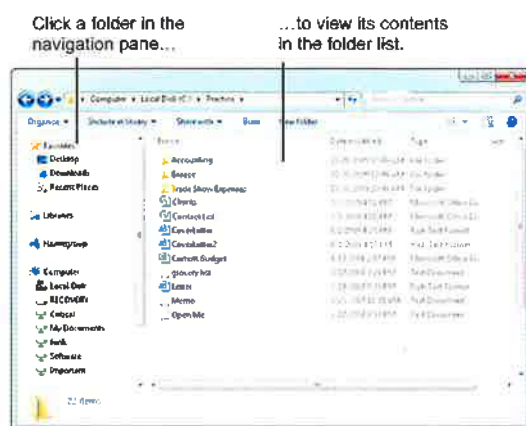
Click a folder in the navigation pane…

…to view its contents in the folder list.

Computer ▸ Local Disk (C:) ▸ Practice ▸

Organize ▾ Include in library ▾ Share with ▾ Burn New folder

Name Date modified Type Size

Favorites
Desktop
Downloads
Recent Places

Libraries

Homegroup

Computer
Local Disk
RECOVERY
Critical
My Documents
Perk
Software
Important

Accounting
Bonnet
Trade Show Expenses
Clients
Contact List
Correlation
Correlation2
Current Budget
Grocery list
Letter
Memo
Open Me

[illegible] File folder
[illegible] File folder
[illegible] File folder
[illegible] Microsoft Office Ex
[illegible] Microsoft Office Ex
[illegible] Rich Text Format
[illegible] Rich Text Format
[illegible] Microsoft Office Ex
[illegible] Text Document
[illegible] Rich Text Format
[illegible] Text Document
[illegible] Text Document

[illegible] items